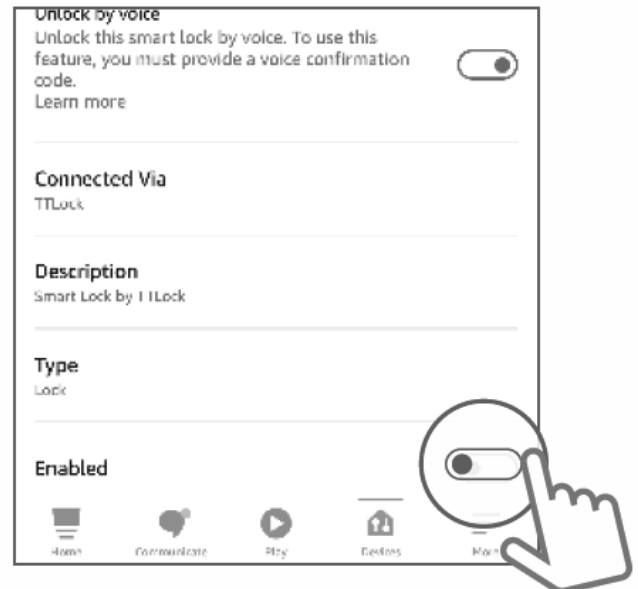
Unlock by voice
Unlock this smart lock by voice. To use this feature, you must provide a voice confirmation code.
Learn more

Connected Via
TTLock

Description
Smart Lock by TTLock

Type
Lock

Enabled

Home Communicate Play Devices More